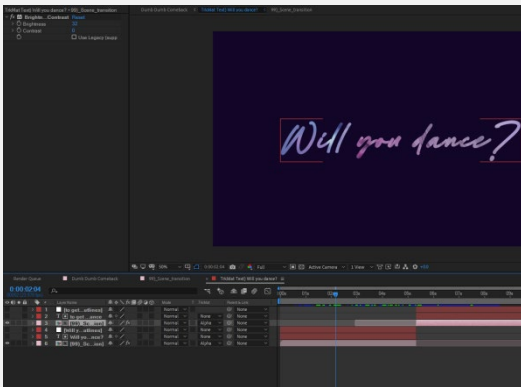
Brightn...Contrast Reset
Brightness
Contrast
Use Legacy (supp

Dumb Dumb Comeback
Will you dance?
Will you dance?

Render Queue
Dumb Dumb Comeback
Will you dance?
0:00:02:04

Layer Name
Mode
Parent & Link
1 [bi-girl...ulltrans]
2 [bi-girl...ance]
3 [BG_Sc...ion]
4 [bi-girl...ulltrans]
5 Will yo...nce?
6 [BG_Sc...ion]
Normal
None
Alpha
Full
Active Camera
1 View